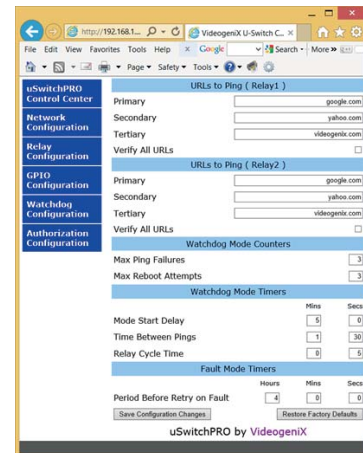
http://192.168.1... VideogeniX U-Switch C... ×

File Edit View Favorites Tools Help × Google Search More »

Page ▾ Safety ▾ Tools ▾

uSwitchPRO Control Center
Network Configuration
Relay Configuration
GPIO Configuration
Watchdog Configuration
Authorization Configuration

URLs to Ping ( Relay1 )

Primary google.com
Secondary yahoo.com
Tertiary videogenix.com
Verify All URLs

URLs to Ping ( Relay2 )

Primary google.com
Secondary yahoo.com
Tertiary videogenix.com
Verify All URLs

Watchdog Mode Counters

Max Ping Failures 3
Max Reboot Attempts 3

Watchdog Mode Timers

| | Mins | Secs |
|---|---|---|
| Mode Start Delay | 5 | 0 |
| Time Between Pings | 1 | 30 |
| Relay Cycle Time | 0 | 5 |

Fault Mode Timers

| | Hours | Mins | Secs |
|---|---|---|---|
| Period Before Retry on Fault | 4 | 0 | 0 |

Save Configuration Changes Restore Factory Defaults

uSwitchPRO by VideogeniX